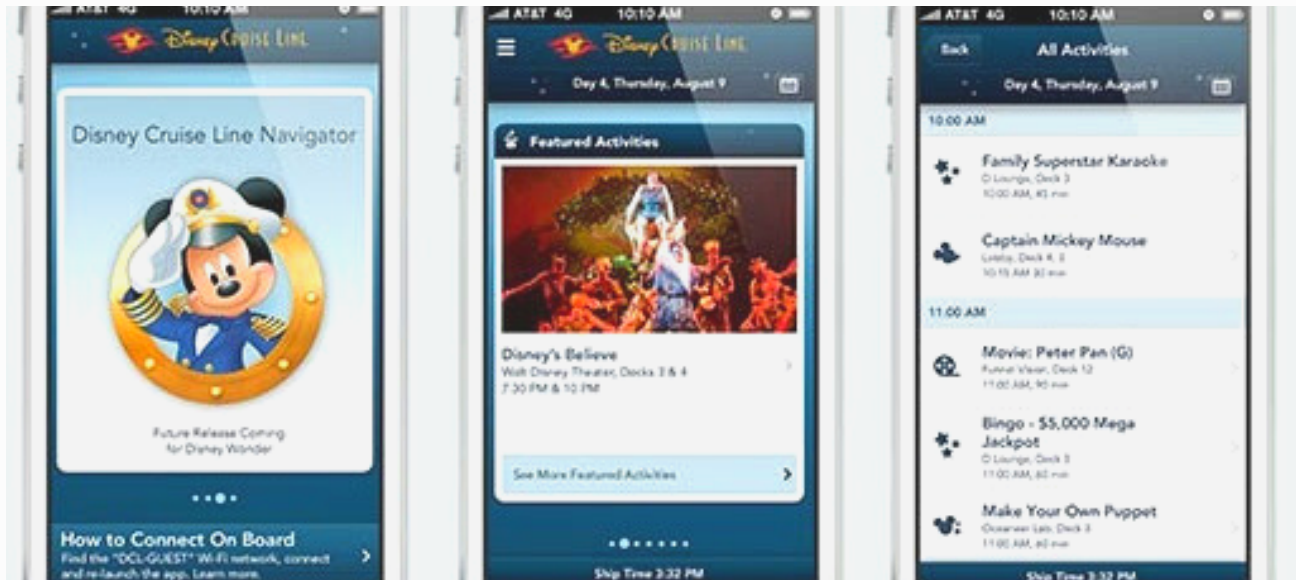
AT&T 4G 10:10 AM

Disney Cruise Line

Disney Cruise Line Navigator

Future Release Coming for Disney Wonder

How to Connect On Board
Find the "DCL-GUEST" Wi-Fi network, connect and re-launch the app. Learn more.

AT&T 4G 10:10 AM

Disney Cruise Line

Day 4, Thursday, August 9

Featured Activities

Disney's Believe
Walt Disney Theater, Decks 3 & 4
7:30 PM & 10 PM

See More Featured Activities

Ship Time 3:32 PM

AT&T 4G 10:10 AM

Back

All Activities

Day 4, Thursday, August 9

10:00 AM

Family Superstar Karaoke
D Lounge, Deck 3
10:00 AM, 45 min

Captain Mickey Mouse
Lobby, Deck 4, 3
10:15 AM, 30 min

11:00 AM

Movie: Peter Pan (G)
Funnel Vision, Deck 12
11:00 AM, 90 min

Bingo - $5,000 Mega Jackpot
D Lounge, Deck 3
11:00 AM, 60 min

Make Your Own Puppet
Oceaneer Lab, Deck 3
11:00 AM, 60 min

Ship Time 3:32 PM